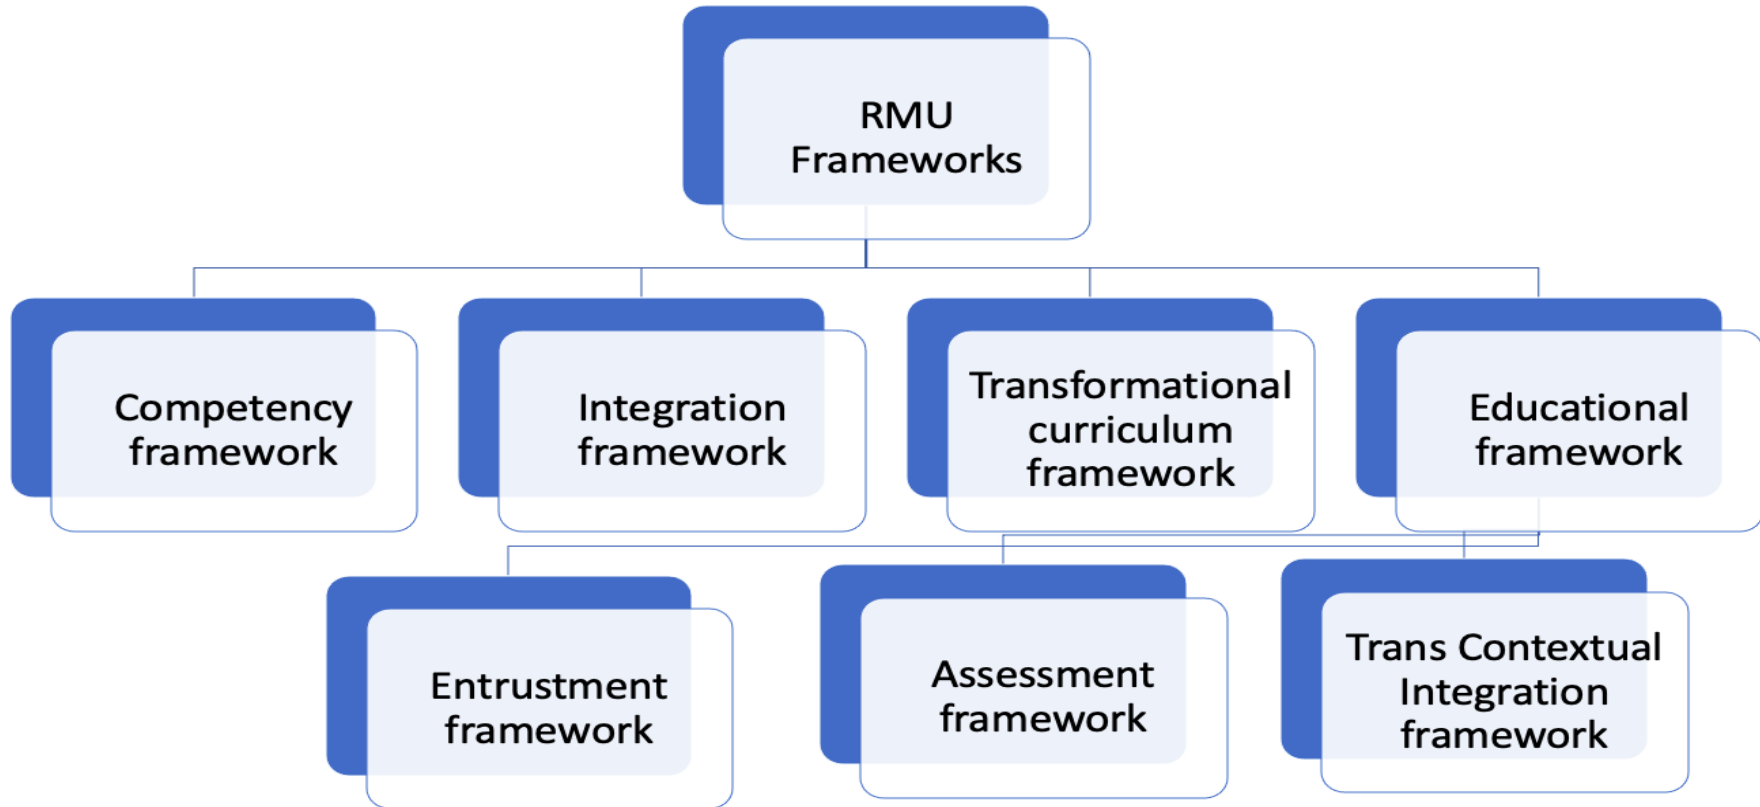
RMU Frameworks

Competency framework

Integration framework

Transformational curriculum framework

Educational framework

Entrustment framework

Assessment framework

Trans Contextual Integration framework